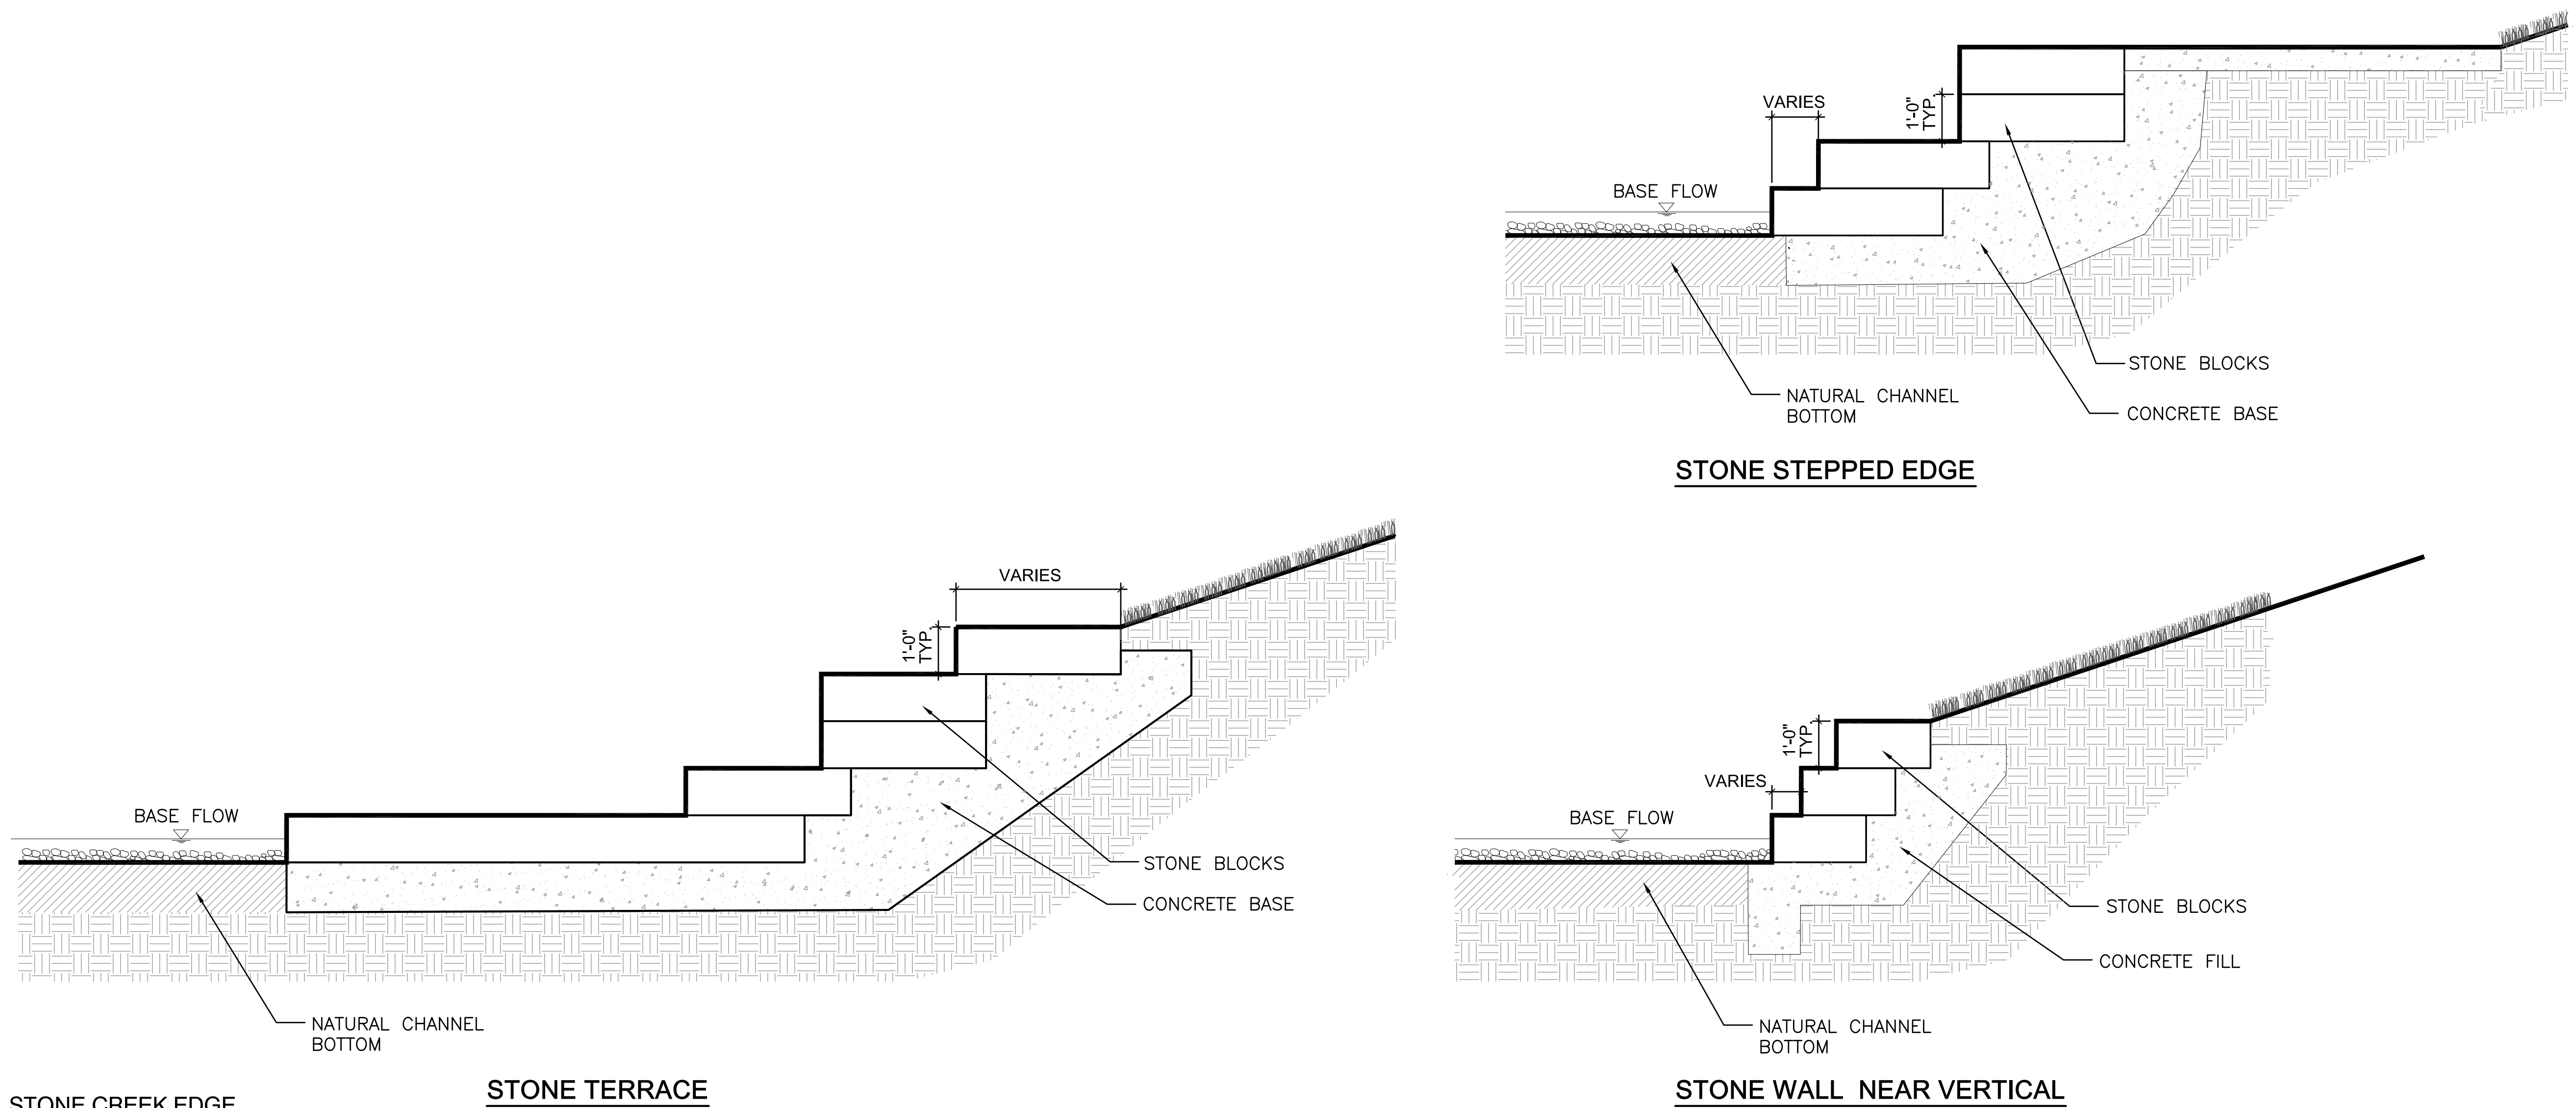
VARIES

1'-0" TYP

BASE FLOW

STONE BLOCKS

NATURAL CHANNEL BOTTOM

CONCRETE BASE

STONE STEPPED EDGE

VARIES

1'-0" TYP

BASE FLOW

STONE BLOCKS

CONCRETE BASE

NATURAL CHANNEL BOTTOM

STONE TERRACE

1'-0" TYP

VARIES

BASE FLOW

STONE BLOCKS

CONCRETE FILL

NATURAL CHANNEL BOTTOM

STONE WALL NEAR VERTICAL

STONE CREEK EDGE